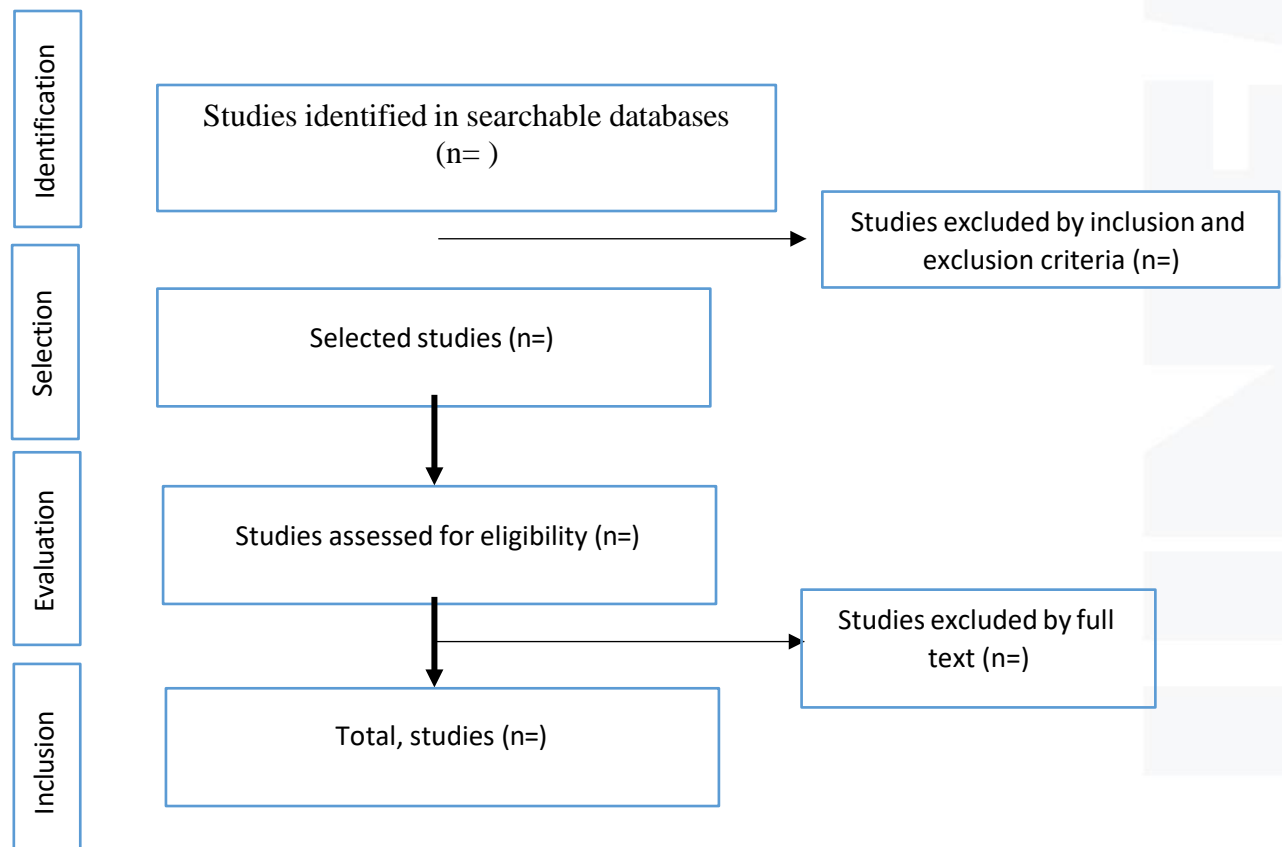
Identification

Studies identified in searchable databases (n= )

Studies excluded by inclusion and exclusion criteria (n=)

Selection

Selected studies (n=)

Evaluation

Studies assessed for eligibility (n=)

Studies excluded by full text (n=)

Inclusion

Total, studies (n=)